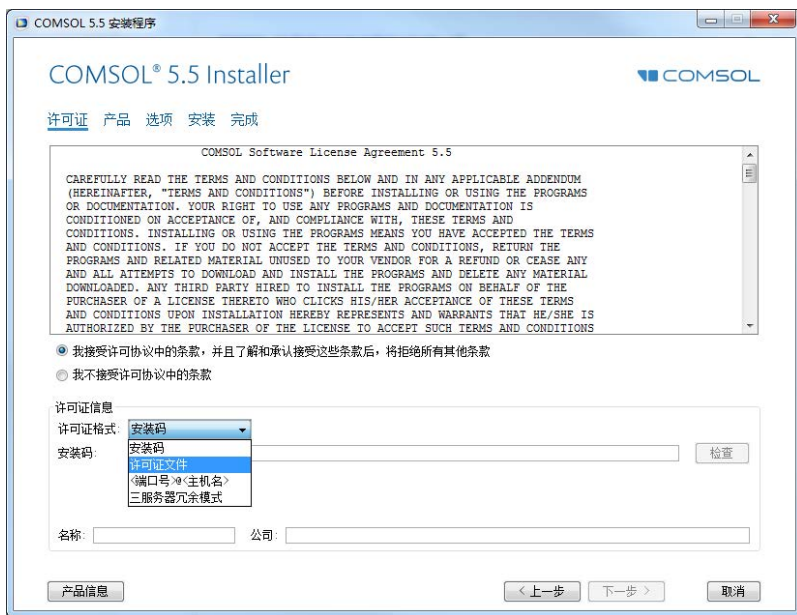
COMSOL 5.5 安装程序

COMSOL® 5.5 Installer

COMSOL

许可证 产品 选项 安装 完成

COMSOL Software License Agreement 5.5

CAREFULLY READ THE TERMS AND CONDITIONS BELOW AND IN ANY APPLICABLE ADDENDUM (HEREINAFTER, "TERMS AND CONDITIONS") BEFORE INSTALLING OR USING THE PROGRAMS OR DOCUMENTATION. YOUR RIGHT TO USE ANY PROGRAMS AND DOCUMENTATION IS CONDITIONED ON ACCEPTANCE OF, AND COMPLIANCE WITH, THESE TERMS AND CONDITIONS. INSTALLING OR USING THE PROGRAMS MEANS YOU HAVE ACCEPTED THE TERMS AND CONDITIONS. IF YOU DO NOT ACCEPT THE TERMS AND CONDITIONS, RETURN THE PROGRAMS AND RELATED MATERIAL UNUSED TO YOUR VENDOR FOR A REFUND OR CEASE ANY AND ALL ATTEMPTS TO DOWNLOAD AND INSTALL THE PROGRAMS AND DELETE ANY MATERIAL DOWNLOADED. ANY THIRD PARTY HIRED TO INSTALL THE PROGRAMS ON BEHALF OF THE PURCHASER OF A LICENSE THERETO WHO CLICKS HIS/HER ACCEPTANCE OF THESE TERMS AND CONDITIONS UPON INSTALLATION HEREBY REPRESENTS AND WARRANTS THAT HE/SHE IS AUTHORIZED BY THE PURCHASER OF THE LICENSE TO ACCEPT SUCH TERMS AND CONDITIONS

我接受许可协议中的条款，并且了解和承认接受这些条款后，将拒绝所有其他条款

我不接受许可协议中的条款

许可证信息

许可证格式: 安装码

安装码
许可证文件
<端口号>@<主机名>
三服务器冗余模式

安装码:

检查

名称:

公司:

产品信息

< 上一步

下一步 >

取消